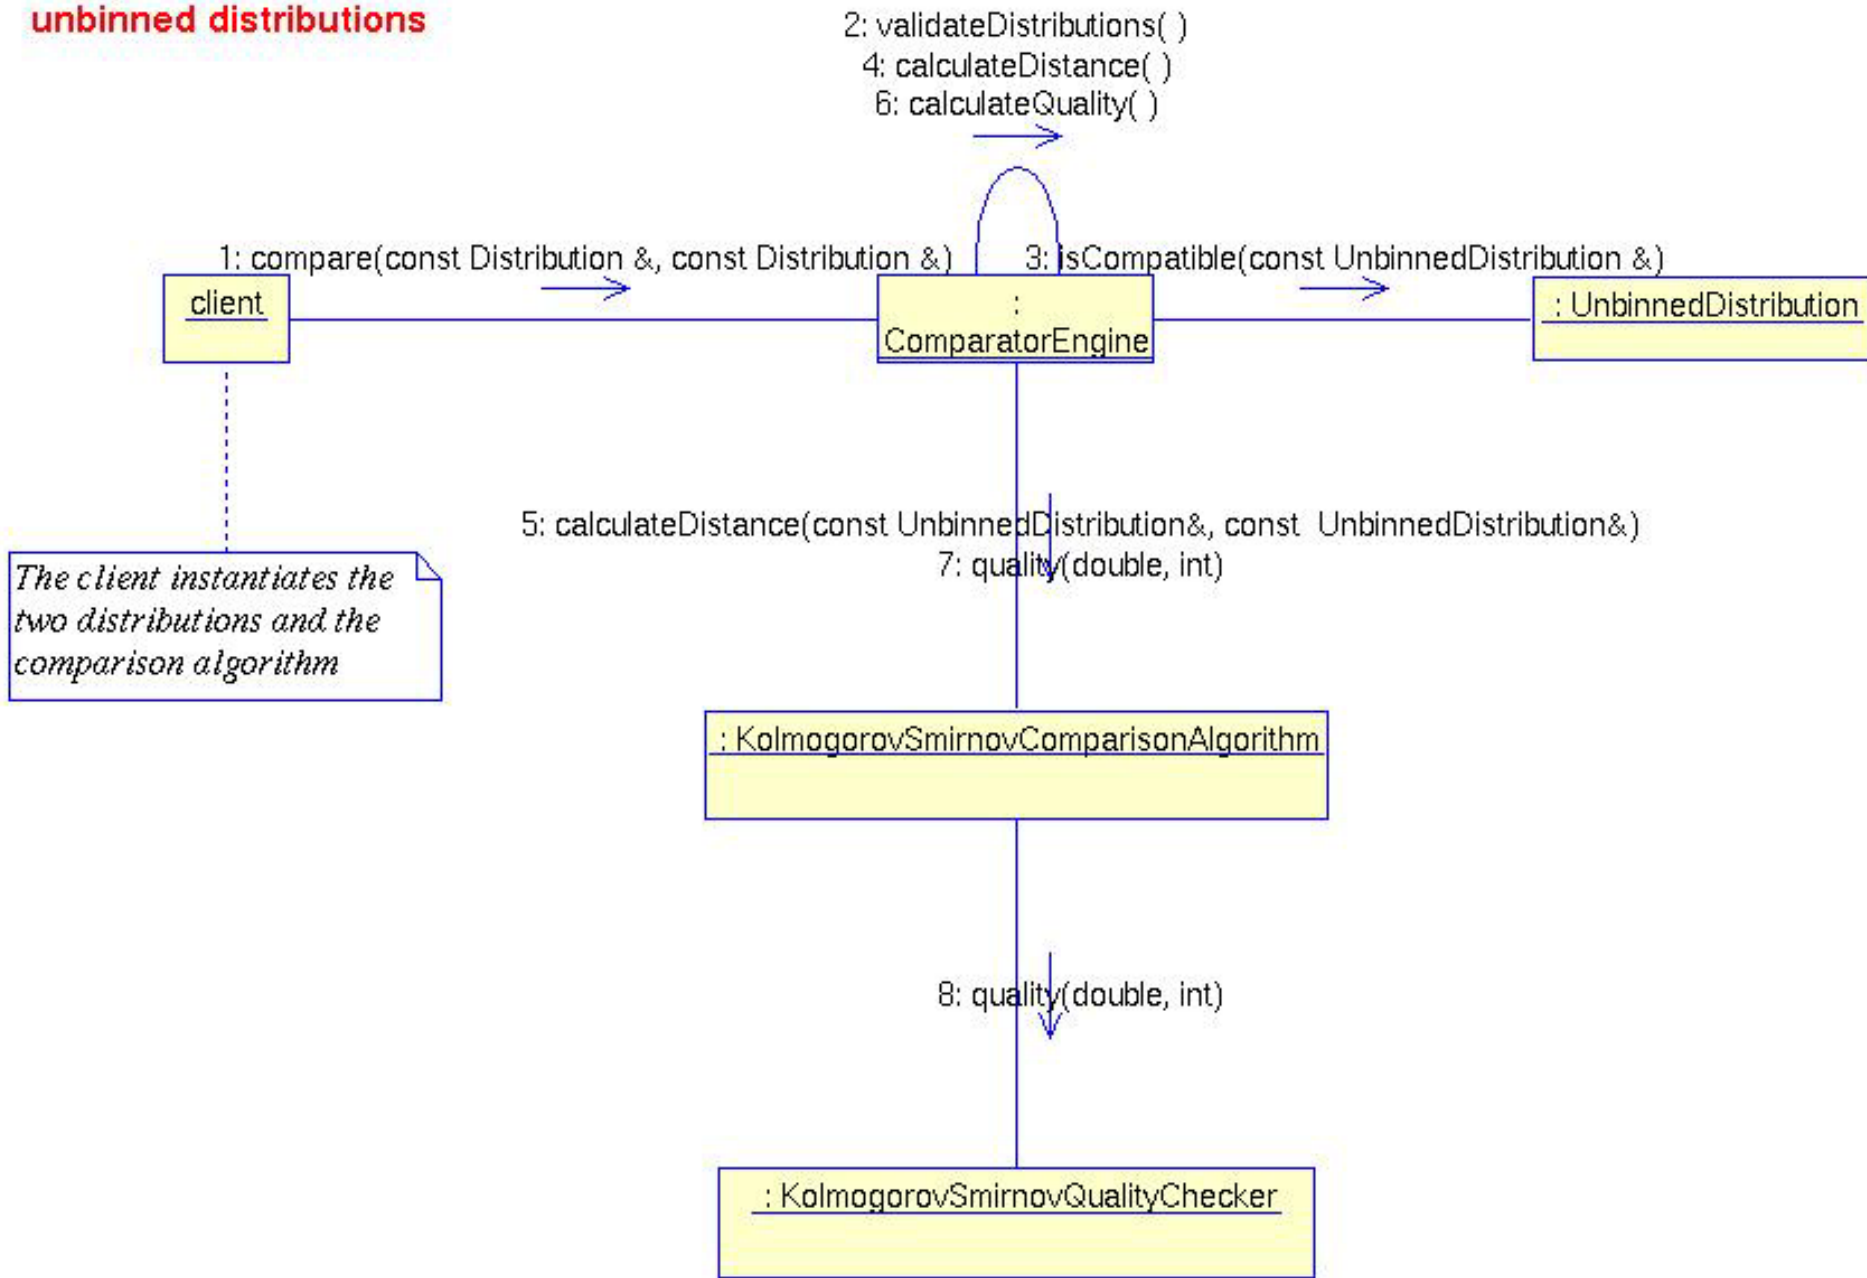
unbinned distributions

2: validateDistributions( )
4: calculateDistance( )
6: calculateQuality( )

1: compare(const Distribution &, const Distribution &)

3: isCompatible(const UnbinnedDistribution &)

client

: ComparatorEngine

: UnbinnedDistribution

5: calculateDistance(const UnbinnedDistribution&, const UnbinnedDistribution&)
7: quality(double, int)

The client instantiates the two distributions and the comparison algorithm

: KolmogorovSmirnovComparisonAlgorithm

8: quality(double, int)

: KolmogorovSmirnovQualityChecker